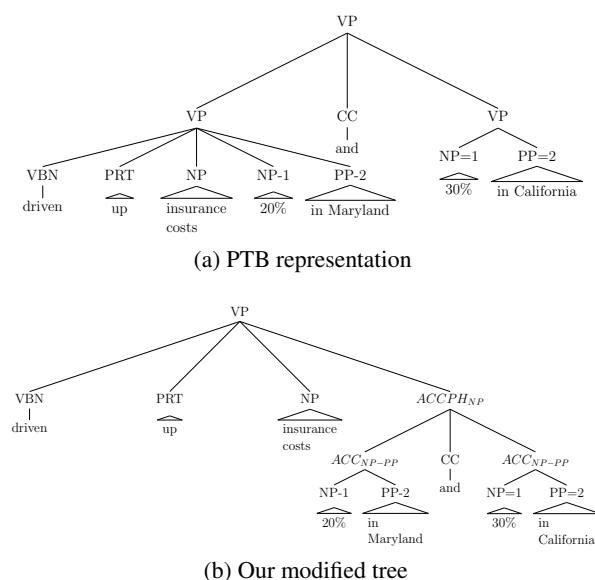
VP

VP

CC

and

VP

VBN

driven

PRT

up

NP

insurance costs

NP-1

20%

PP-2

in Maryland

NP=1

30%

PP=2

in California

(a) PTB representation

VP

VBN

driven

PRT

up

NP

insurance costs

$ACCPH_{NP}$

$ACC_{NP-PP}$

NP-1

20%

PP-2

in Maryland

CC

and

$ACC_{NP-PP}$

NP=1

30%

PP=2

in California

(b) Our modified tree